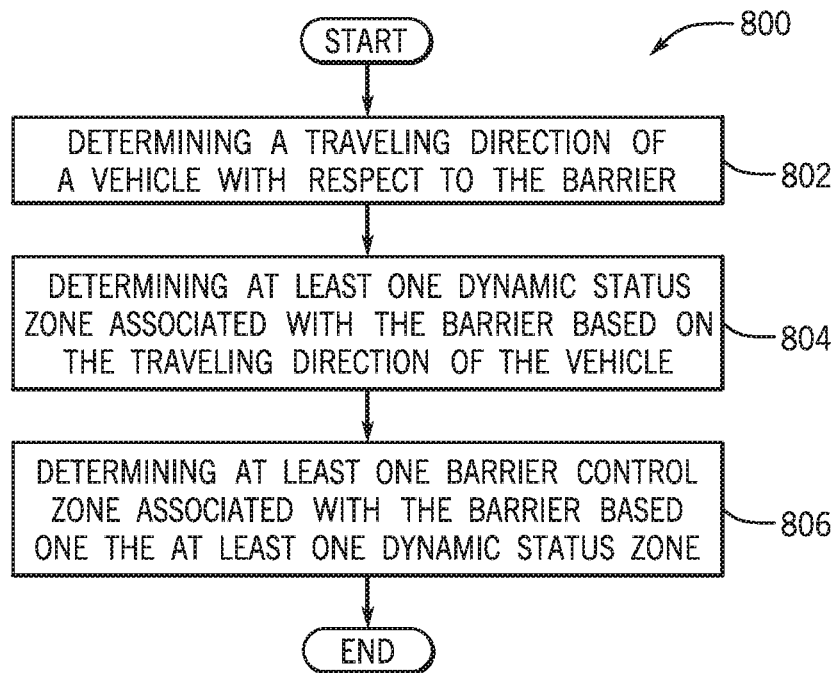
800

START

DETERMINING A TRAVELING DIRECTION OF A VEHICLE WITH RESPECT TO THE BARRIER

802

DETERMINING AT LEAST ONE DYNAMIC STATUS ZONE ASSOCIATED WITH THE BARRIER BASED ON THE TRAVELING DIRECTION OF THE VEHICLE

804

DETERMINING AT LEAST ONE BARRIER CONTROL ZONE ASSOCIATED WITH THE BARRIER BASED ONE THE AT LEAST ONE DYNAMIC STATUS ZONE

806

END